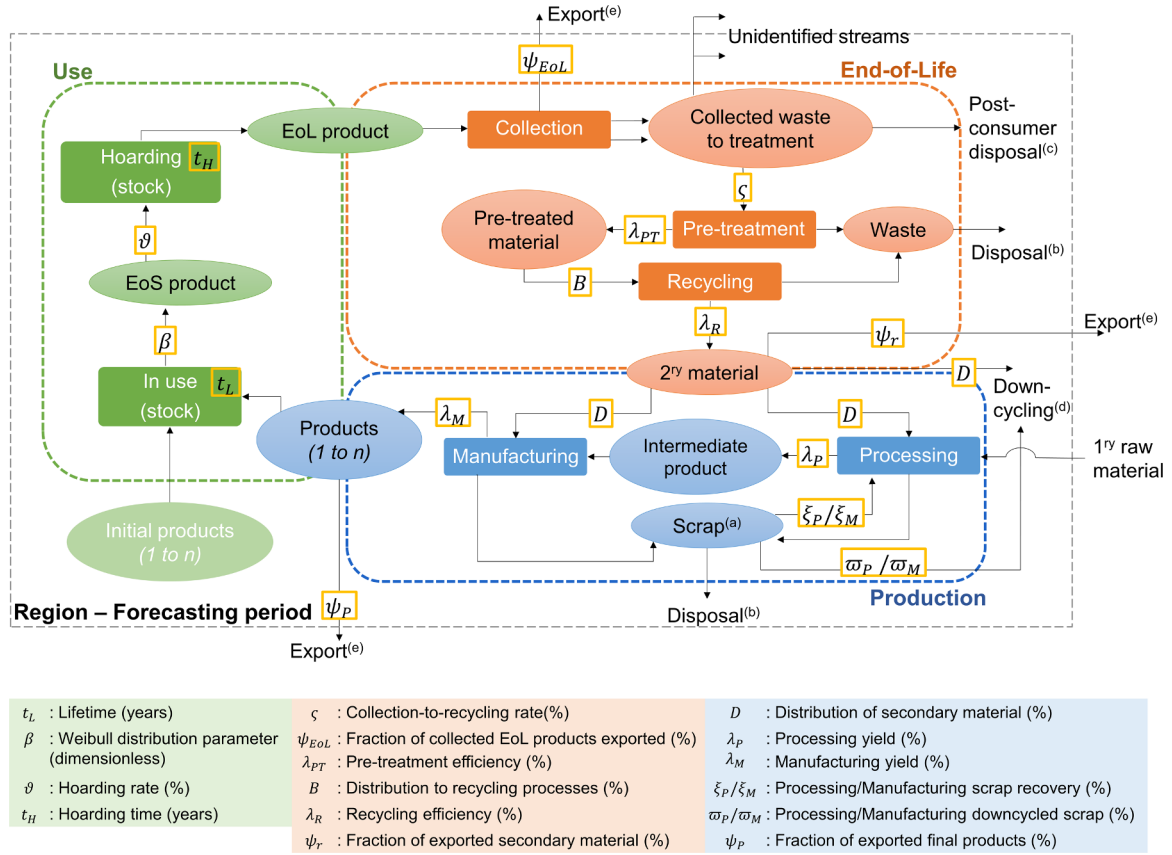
Export$^{(e)}$

$\psi_{EoL}$

Unidentified streams

Use

End-of-Life

EoL product

Collection

Collected waste to treatment

Post-consumer disposal$^{(c)}$

Hoarding (stock) $t_H$

$\varsigma$

$\vartheta$

Pre-treated material

$\lambda_{PT}$

Pre-treatment

Waste

Disposal$^{(b)}$

EoS product

$B$

Recycling

$\beta$

$\lambda_R$

Export$^{(e)}$

$\psi_r$

In use (stock) $t_L$

2$^{ry}$ material

$D$

Down-cycling$^{(d)}$

Products (1 to n)

$\lambda_M$

$D$

$D$

Manufacturing

Intermediate product

$\lambda_P$

Processing

1$^{ry}$ raw material

Initial products (1 to n)

Scrap$^{(a)}$

$\xi_P/\xi_M$

$\varpi_P/\varpi_M$

Region – Forecasting period

$\psi_P$

Production

Disposal$^{(b)}$

Export$^{(e)}$

| | | |
|---|---|---|
| $t_L$ : Lifetime (years) | $\varsigma$ : Collection-to-recycling rate(%) | $D$ : Distribution of secondary material (%) |
| $\beta$ : Weibull distribution parameter (dimensionless) | $\psi_{EoL}$ : Fraction of collected EoL products exported (%) | $\lambda_P$ : Processing yield (%) |
| $\vartheta$ : Hoarding rate (%) | $\lambda_{PT}$ : Pre-treatment efficiency (%) | $\lambda_M$ : Manufacturing yield (%) |
| $t_H$ : Hoarding time (years) | $B$ : Distribution to recycling processes (%) | $\xi_P/\xi_M$ : Processing/Manufacturing scrap recovery (%) |
| | $\lambda_R$ : Recycling efficiency (%) | $\varpi_P/\varpi_M$ : Processing/Manufacturing downcycled scrap (%) |
| | $\psi_r$ : Fraction of exported secondary material (%) | $\psi_P$ : Fraction of exported final products (%) |